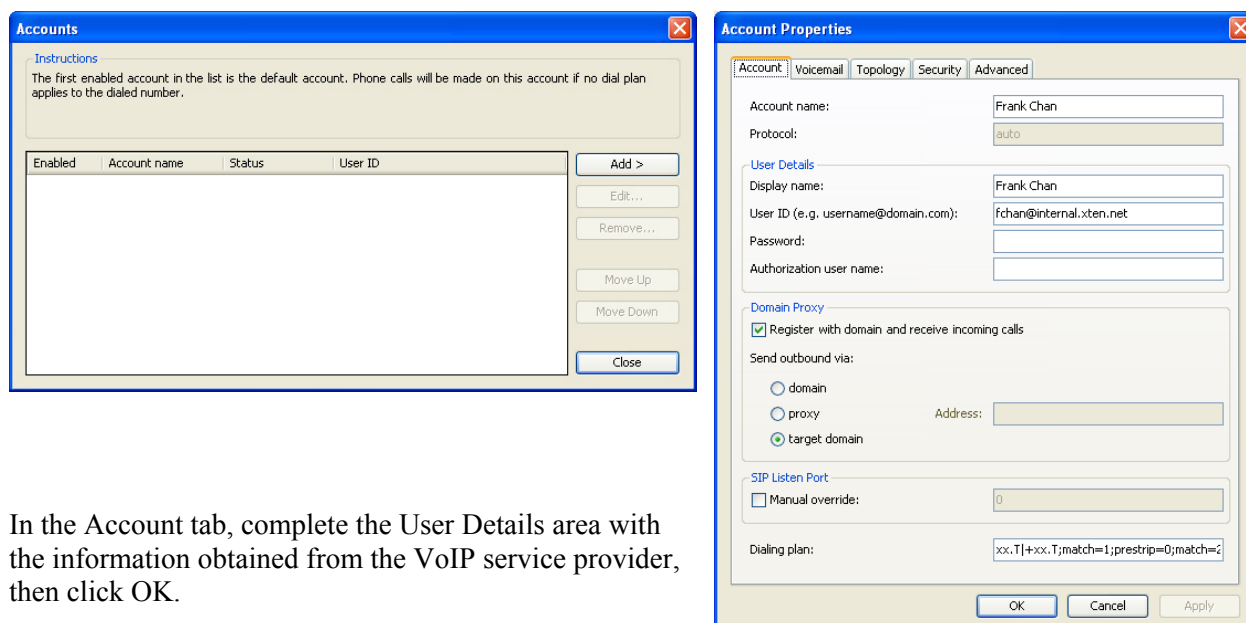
Accounts

Instructions
The first enabled account in the list is the default account. Phone calls will be made on this account if no dial plan applies to the dialed number.

| Enabled | Account name | Status | User ID |
|---|---|---|---|

Add >
Edit...
Remove...
Move Up
Move Down
Close

Account Properties

Account | Voicemail | Topology | Security | Advanced

Account name: Frank Chan
Protocol: auto

User Details
Display name: Frank Chan
User ID (e.g. username@domain.com): fchan@internal.xten.net
Password:
Authorization user name:

Domain Proxy
Register with domain and receive incoming calls
Send outbound via:
domain
proxy
Address:
target domain

SIP Listen Port
Manual override: 0

Dialing plan: xx.T|+xx.T;match=1;prestrip=0;match=2

OK Cancel Apply

In the Account tab, complete the User Details area with the information obtained from the VoIP service provider, then click OK.